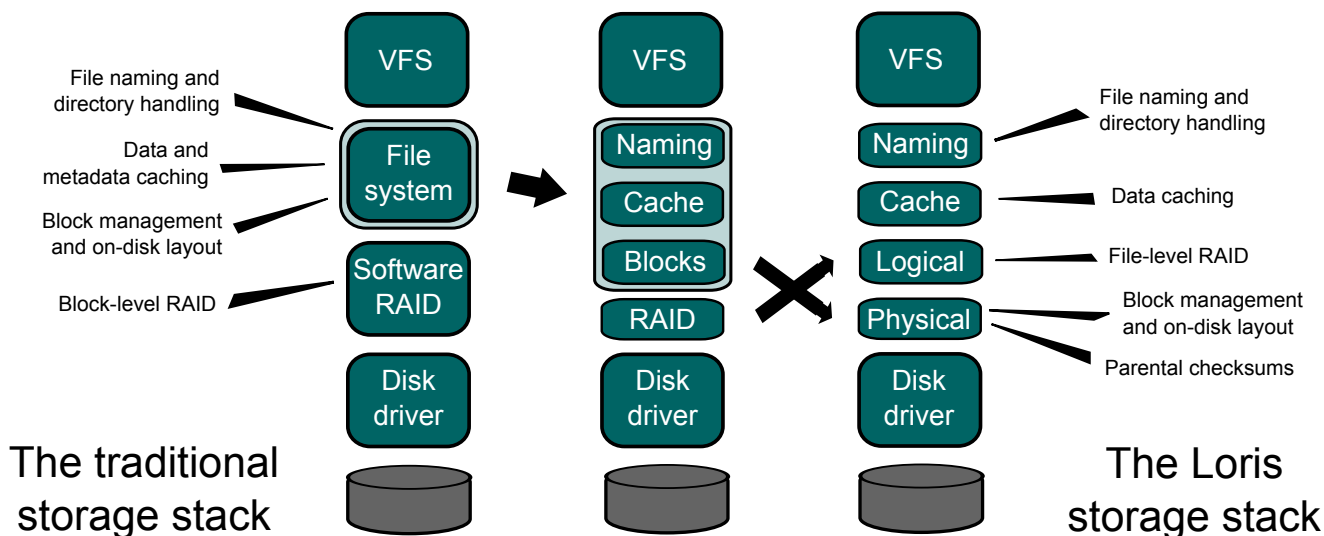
File naming and directory handling

Data and metadata caching

Block management and on-disk layout

Block-level RAID

VFS

File system

Software RAID

Disk driver

The traditional storage stack

VFS

Naming

Cache

Blocks

RAID

Disk driver

VFS

Naming

Cache

Logical

Physical

Disk driver

File naming and directory handling

Data caching

File-level RAID

Block management and on-disk layout

Parental checksums

The Loris storage stack